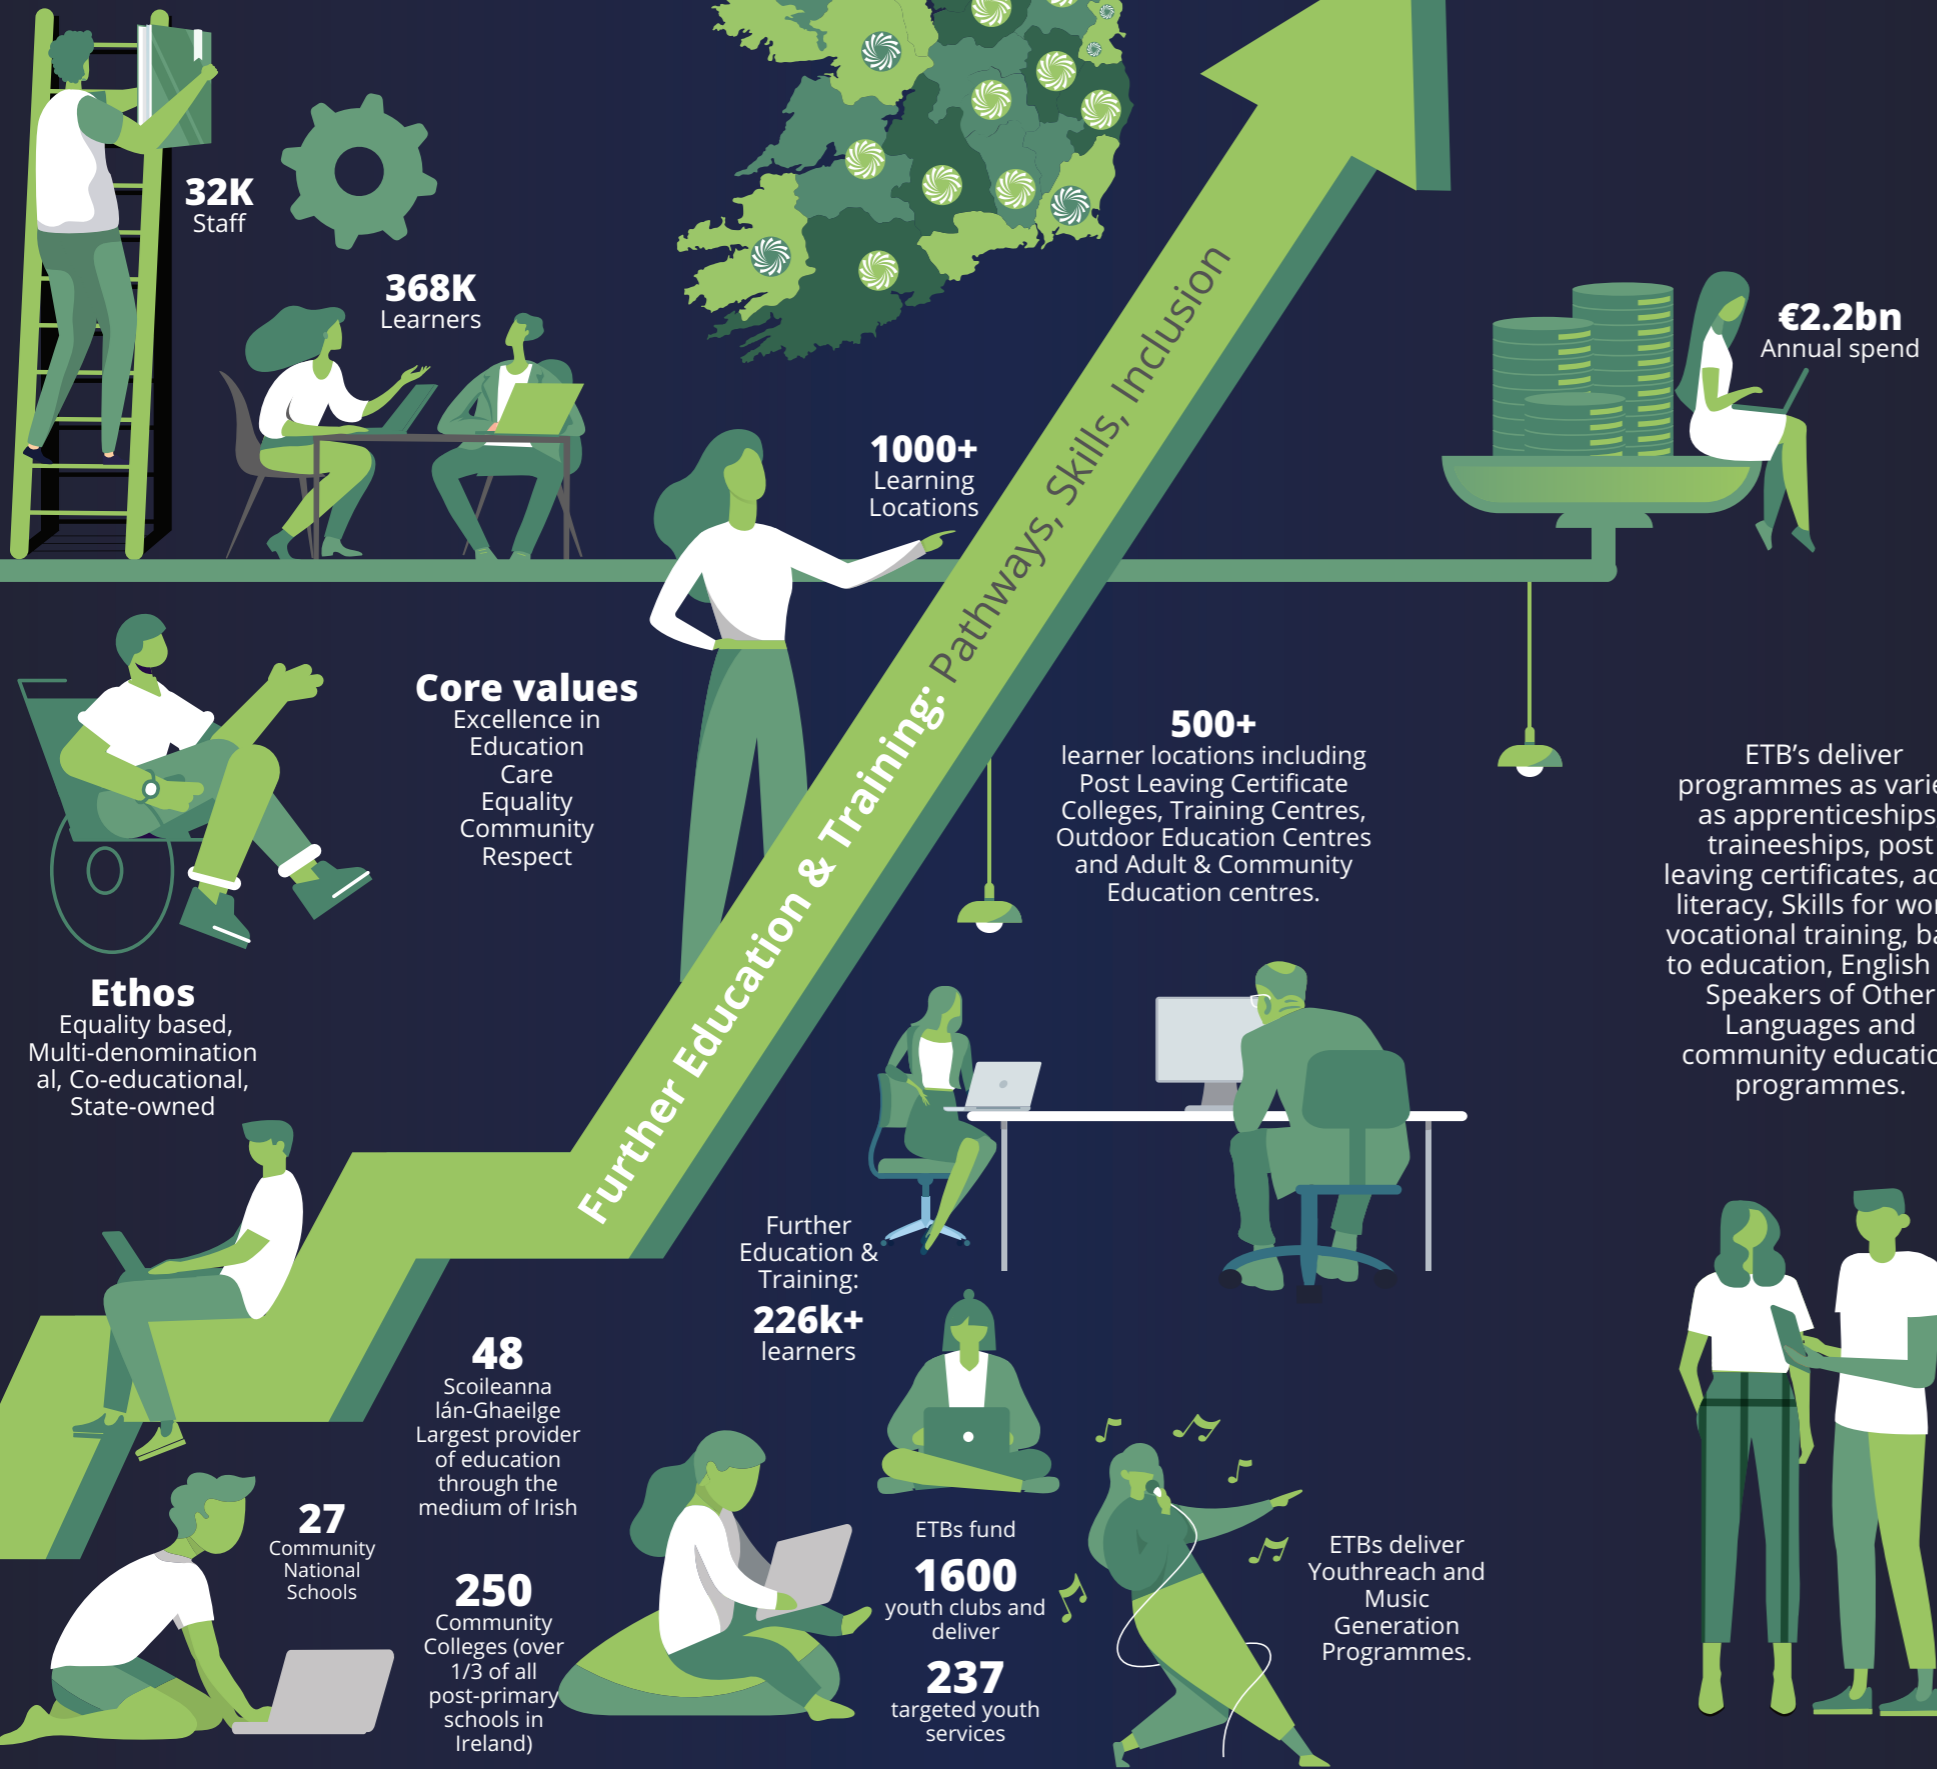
32K
Staff

368K
Learners

1000+
Learning Locations

€2.2bn
Annual spend

Further Education & Training: Pathways, Skills, Inclusion

Core values
Excellence in Education
Care
Equality
Community
Respect

500+
learner locations including Post Leaving Certificate Colleges, Training Centres, Outdoor Education Centres and Adult & Community Education centres.

ETB's deliver programmes as varie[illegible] as apprenticeships traineeships, post leaving certificates, ac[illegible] literacy, Skills for wor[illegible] vocational training, ba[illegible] to education, English Speakers of Other Languages and community educatio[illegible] programmes.

Ethos
Equality based, Multi-denominational, Co-educational, State-owned

Further Education & Training:
226k+
learners

48
Scoileanna lán-Ghaeilge
Largest provider of education through the medium of Irish

27
Community National Schools

250
Community Colleges (over 1/3 of all post-primary schools in Ireland)

ETBs fund
1600
youth clubs and deliver
237
targeted youth services

ETBs deliver Youthreach and Music Generation Programmes.